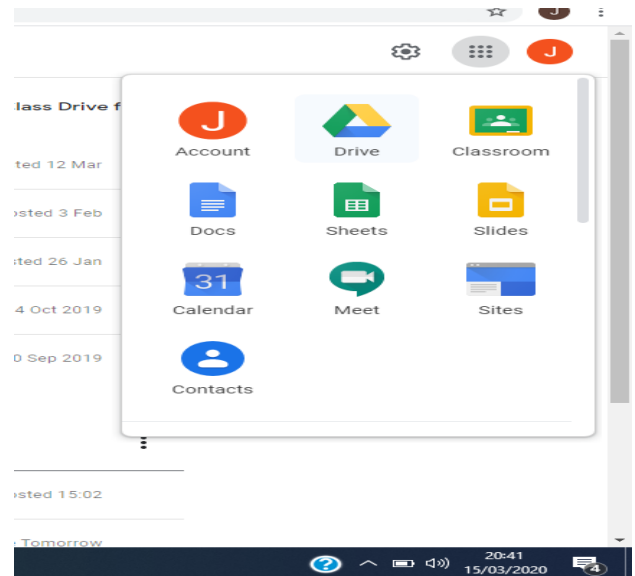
J

J

lass Drive f

ted 12 Mar

osted 3 Feb

sted 26 Jan

4 Oct 2019

0 Sep 2019

osted 15:02

Tomorrow

J
Account

Drive

Classroom

Docs

Sheets

Slides

31
Calendar

Meet

Sites

Contacts

20:41
15/03/2020

4